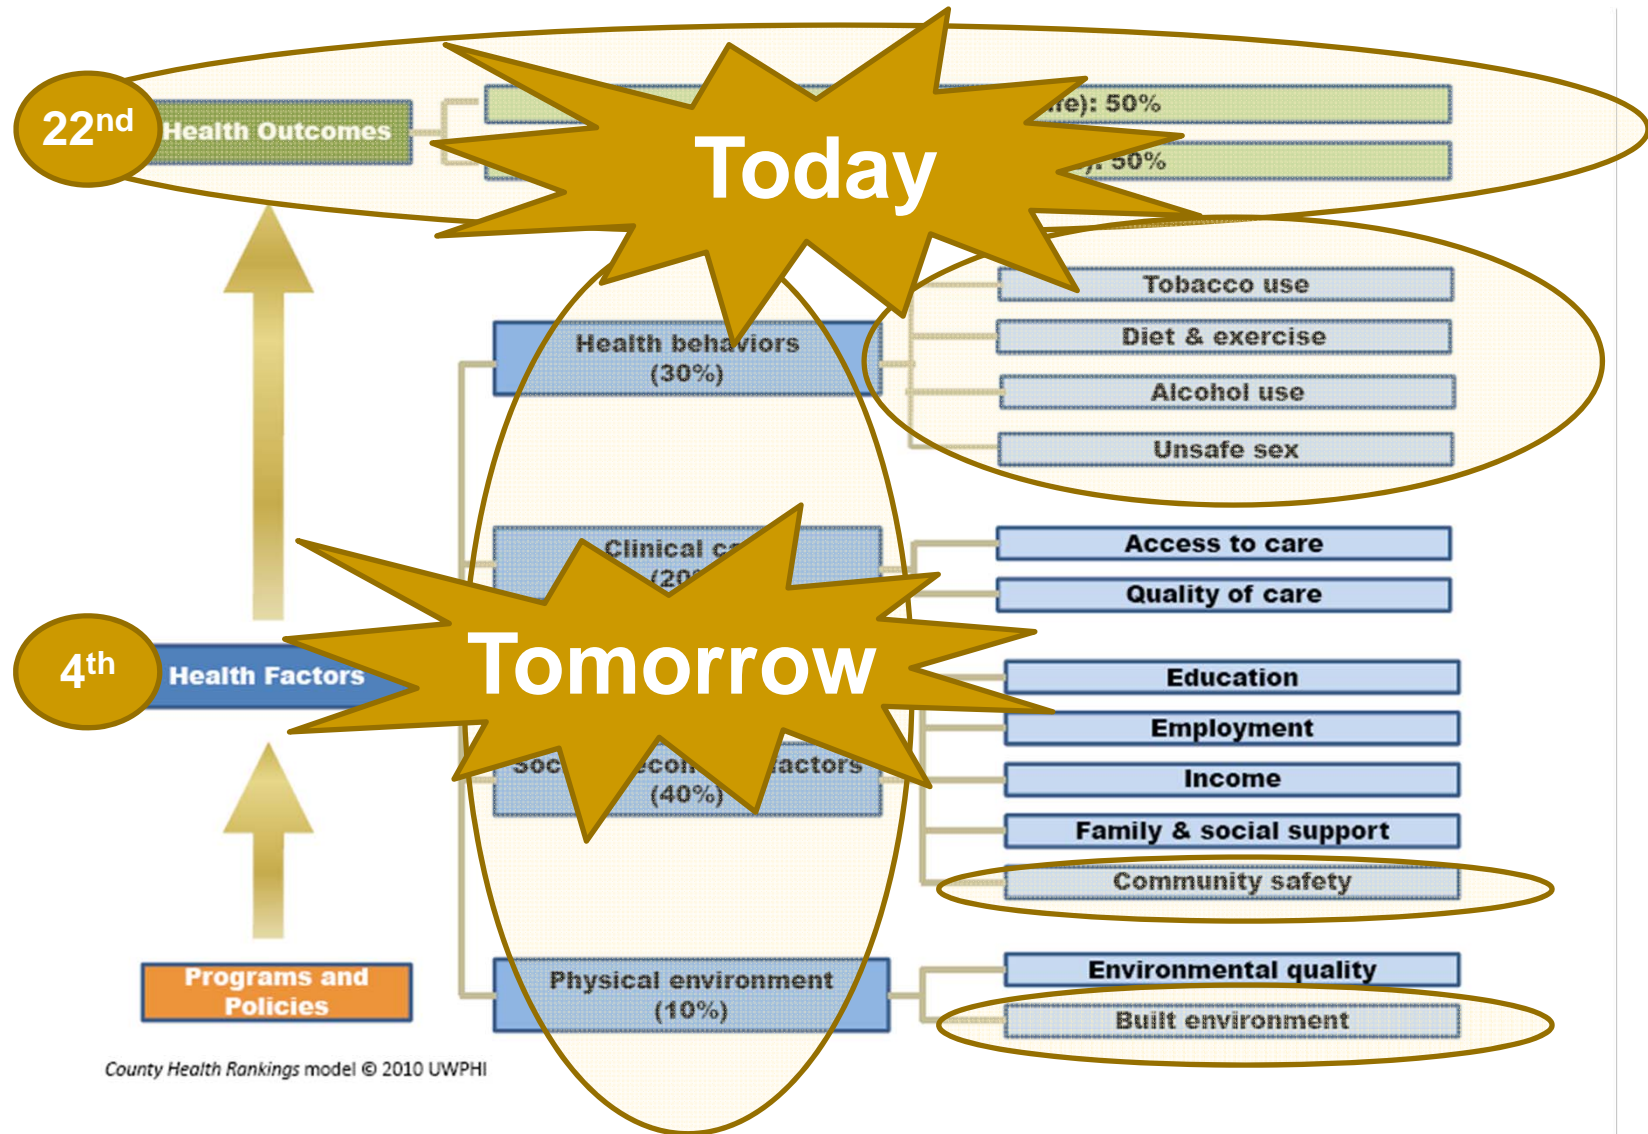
22nd

Health Outcomes

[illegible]fe): 50%

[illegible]): 50%

Today

Tobacco use

Diet & exercise

Alcohol use

Unsafe sex

Health behaviors (30%)

Clinical c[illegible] (20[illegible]

Access to care

Quality of care

4th

Health Factors

Tomorrow

Education

Employment

Income

Family & social support

Community safety

Soc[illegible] econ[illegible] factors (40%)

Physical environment (10%)

Environmental quality

Built environment

Programs and Policies

County Health Rankings model © 2010 UWPHI